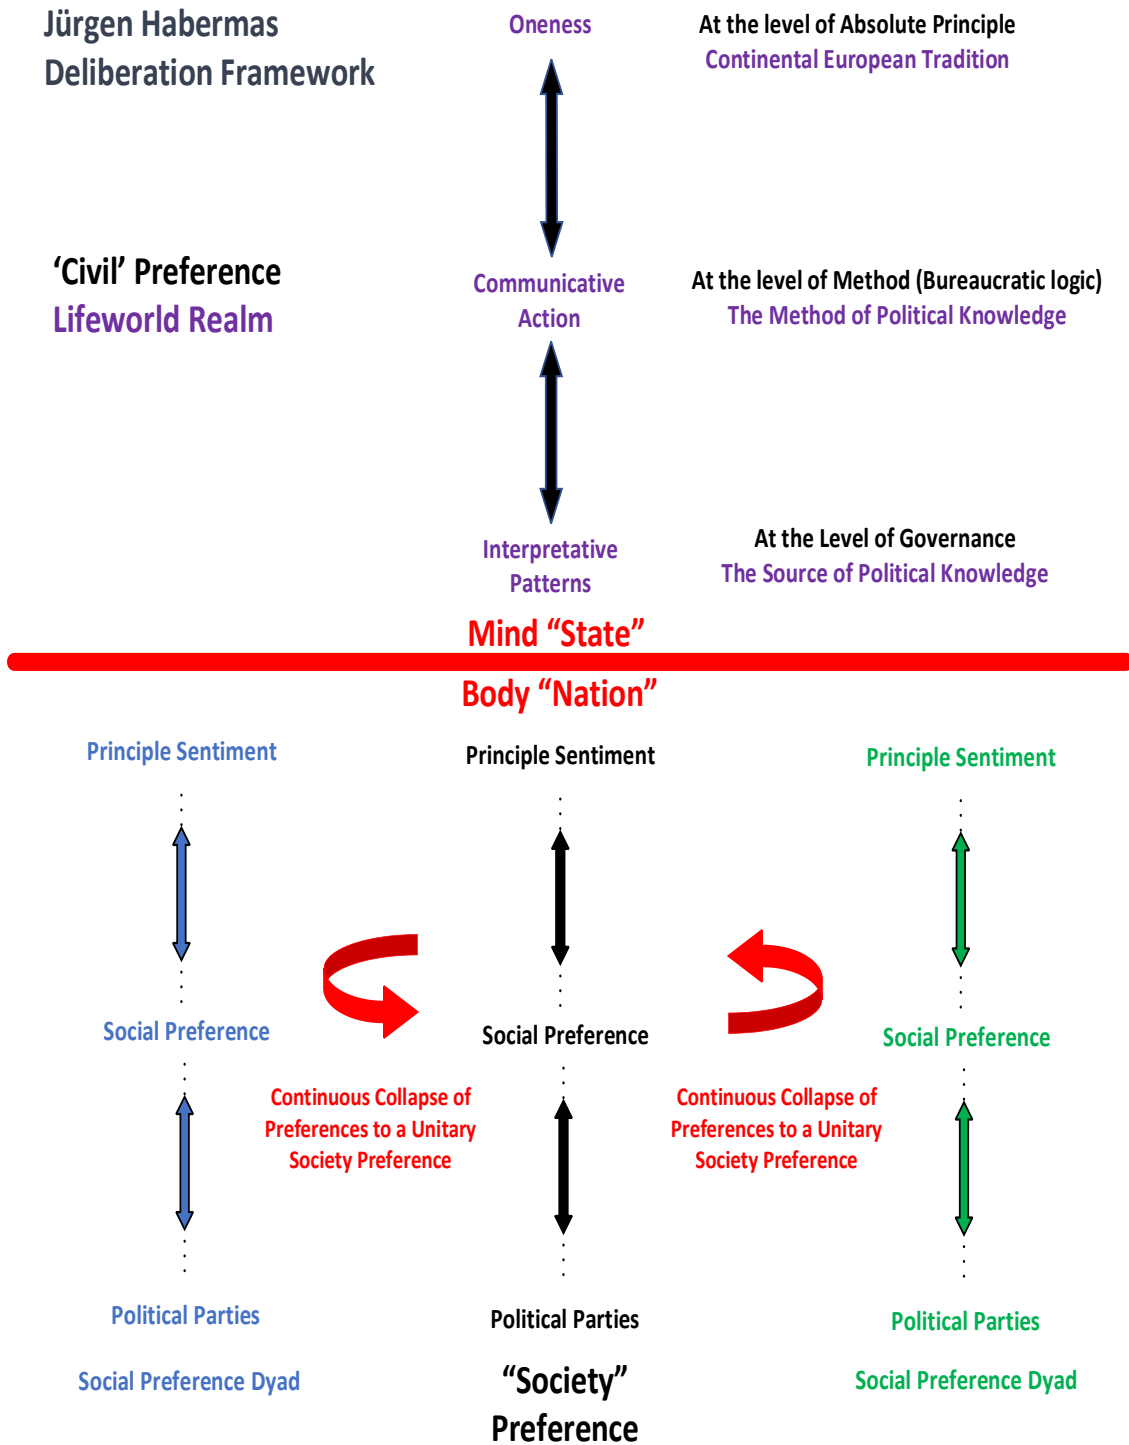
Jürgen Habermas
Deliberation Framework

Oneness

At the level of Absolute Principle
Continental European Tradition

'Civil' Preference
Lifeworld Realm

Communicative Action

At the level of Method (Bureaucratic logic)
The Method of Political Knowledge

Interpretative Patterns

At the Level of Governance
The Source of Political Knowledge

Mind "State"

Body "Nation"

Principle Sentiment

Principle Sentiment

Principle Sentiment

Social Preference

Social Preference

Social Preference

Continuous Collapse of Preferences to a Unitary Society Preference

Continuous Collapse of Preferences to a Unitary Society Preference

Political Parties

Political Parties

Political Parties

Social Preference Dyad

"Society" Preference

Social Preference Dyad